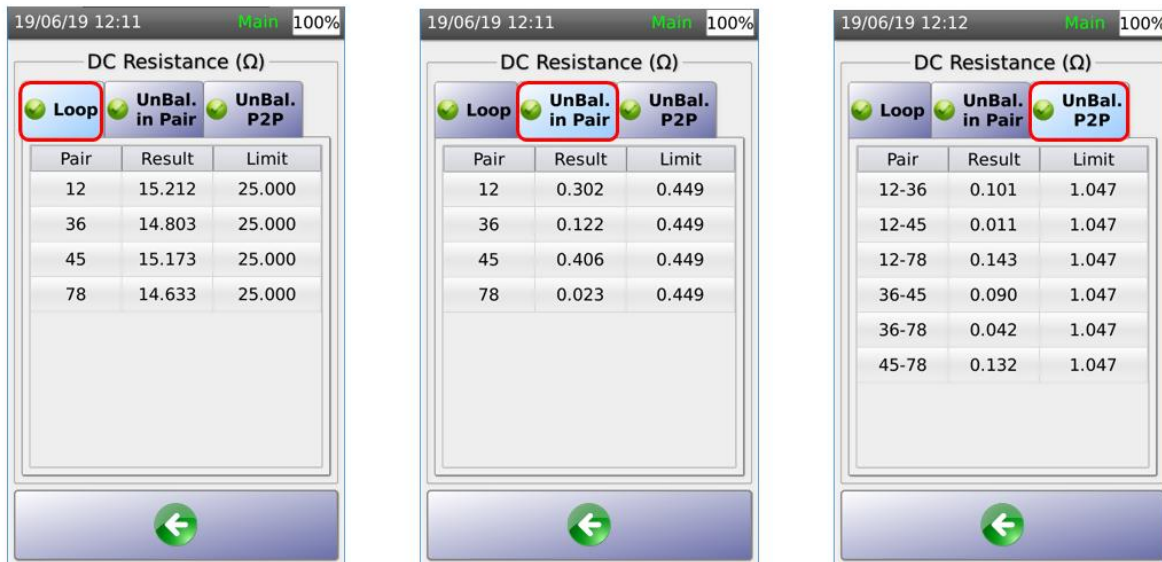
19/06/19 12:11 Main 100%

DC Resistance (Ω)

Loop UnBal. in Pair UnBal. P2P

| Pair | Result | Limit |
|---|---|---|
| 12 | 15.212 | 25.000 |
| 36 | 14.803 | 25.000 |
| 45 | 15.173 | 25.000 |
| 78 | 14.633 | 25.000 |

19/06/19 12:11 Main 100%

DC Resistance (Ω)

Loop UnBal. in Pair UnBal. P2P

| Pair | Result | Limit |
|---|---|---|
| 12 | 0.302 | 0.449 |
| 36 | 0.122 | 0.449 |
| 45 | 0.406 | 0.449 |
| 78 | 0.023 | 0.449 |

19/06/19 12:12 Main 100%

DC Resistance (Ω)

Loop UnBal. in Pair UnBal. P2P

| Pair | Result | Limit |
|---|---|---|
| 12-36 | 0.101 | 1.047 |
| 12-45 | 0.011 | 1.047 |
| 12-78 | 0.143 | 1.047 |
| 36-45 | 0.090 | 1.047 |
| 36-78 | 0.042 | 1.047 |
| 45-78 | 0.132 | 1.047 |